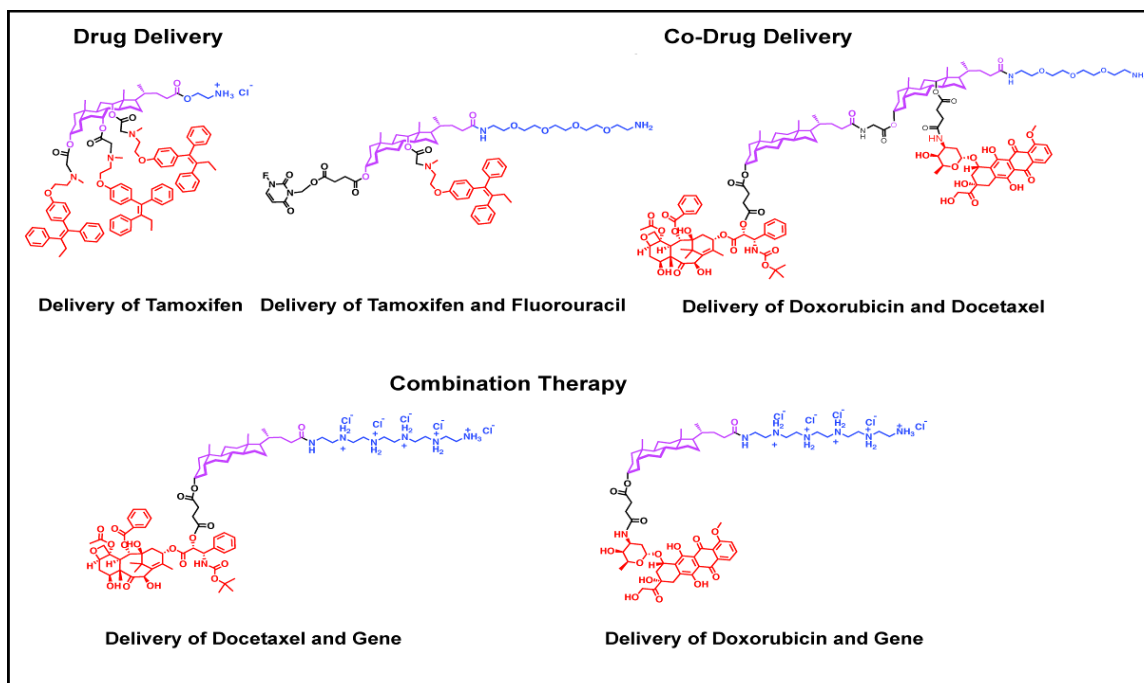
Drug Delivery

Co-Drug Delivery

$NH_3^+$ $Cl^-$

N

O

O

O

N

N

N

F

N

N

O

O

O

O

H N

O O O O

$NH_2$

H N

O O O NH

O

O

HO

HN

O

O

OH

O

HO

HO

OH

O

OH O

HO

O

O

O

O

O

O

OH

HO

H

OH

O

O

O

O

HN

O

Delivery of Tamoxifen

Delivery of Tamoxifen and Fluorouracil

Delivery of Doxorubicin and Docetaxel

Combination Therapy

$Cl^-$ $Cl^-$ $Cl^-$ $Cl^-$

$H_2$ $H_2$ $H_2$ $H_2$

N N N N $NH_3^+$ $Cl^-$

H + + + +

$H_2$ $H_2$

$Cl^-$ $Cl^-$ $Cl^-$ $Cl^-$

$H_2$ $H_2$ $H_2$

N N N N $NH_3^+$ $Cl^-$

H + + + +

$H_2$ $H_2$

Delivery of Docetaxel and Gene

Delivery of Doxorubicin and Gene